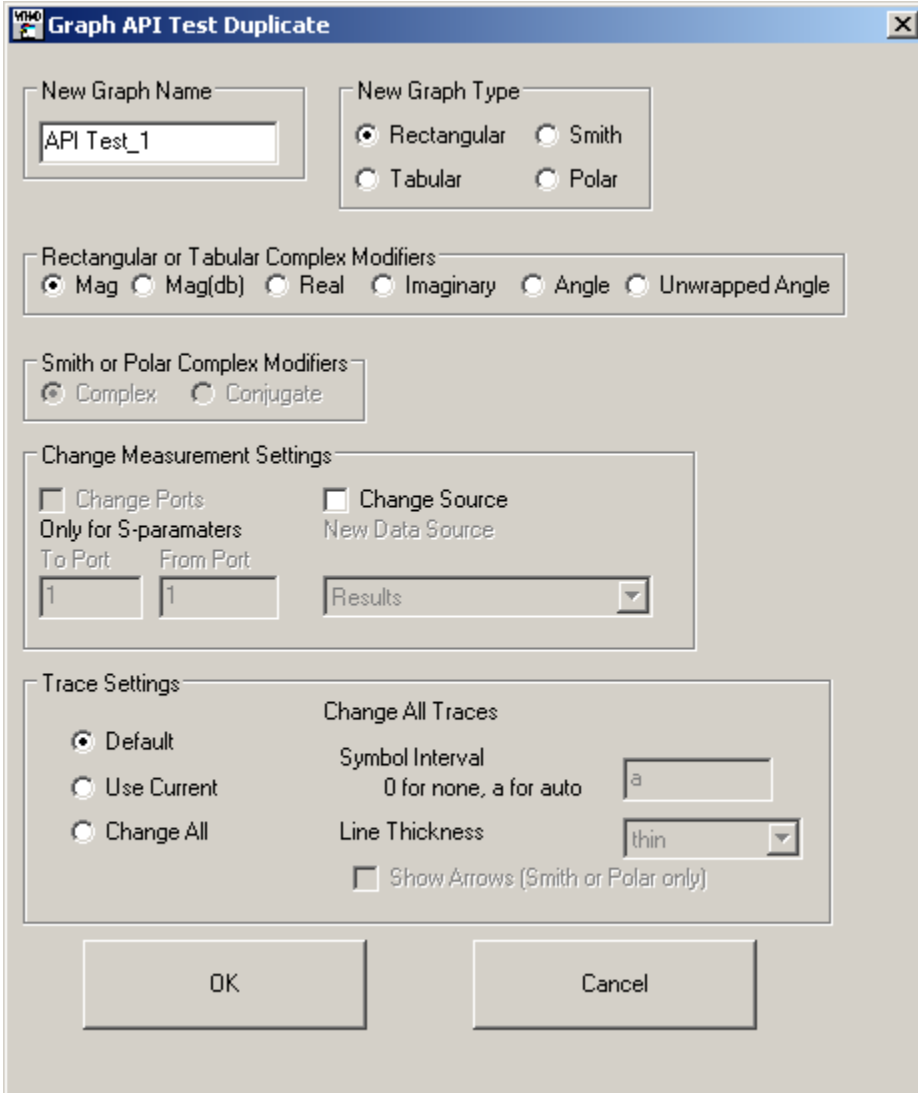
Graph API Test Duplicate

New Graph Name
API Test_1

New Graph Type
Rectangular
Smith
Tabular
Polar

Rectangular or Tabular Complex Modifiers
Mag
Mag(db)
Real
Imaginary
Angle
Unwrapped Angle

Smith or Polar Complex Modifiers
Complex
Conjugate

Change Measurement Settings
Change Ports
Only for S-paramaters
To Port
From Port
1
1
Change Source
New Data Source
Results

Trace Settings
Default
Use Current
Change All
Change All Traces
Symbol Interval
0 for none, a for auto
a
Line Thickness
thin
Show Arrows (Smith or Polar only)

OK
Cancel